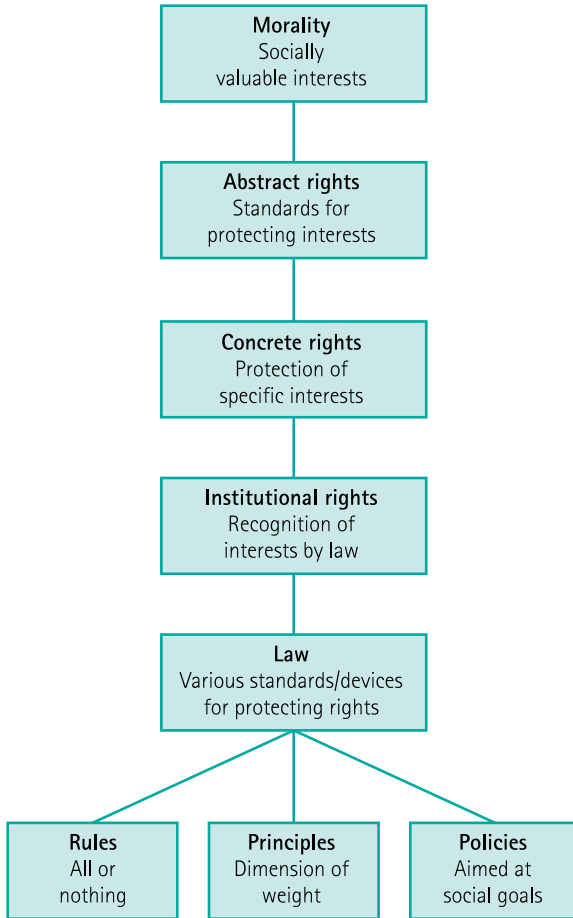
Morality
Socially valuable interests

Abstract rights
Standards for protecting interests

Concrete rights
Protection of specific interests

Institutional rights
Recognition of interests by law

Law
Various standards/devices for protecting rights

Rules
All or nothing

Principles
Dimension of weight

Policies
Aimed at social goals